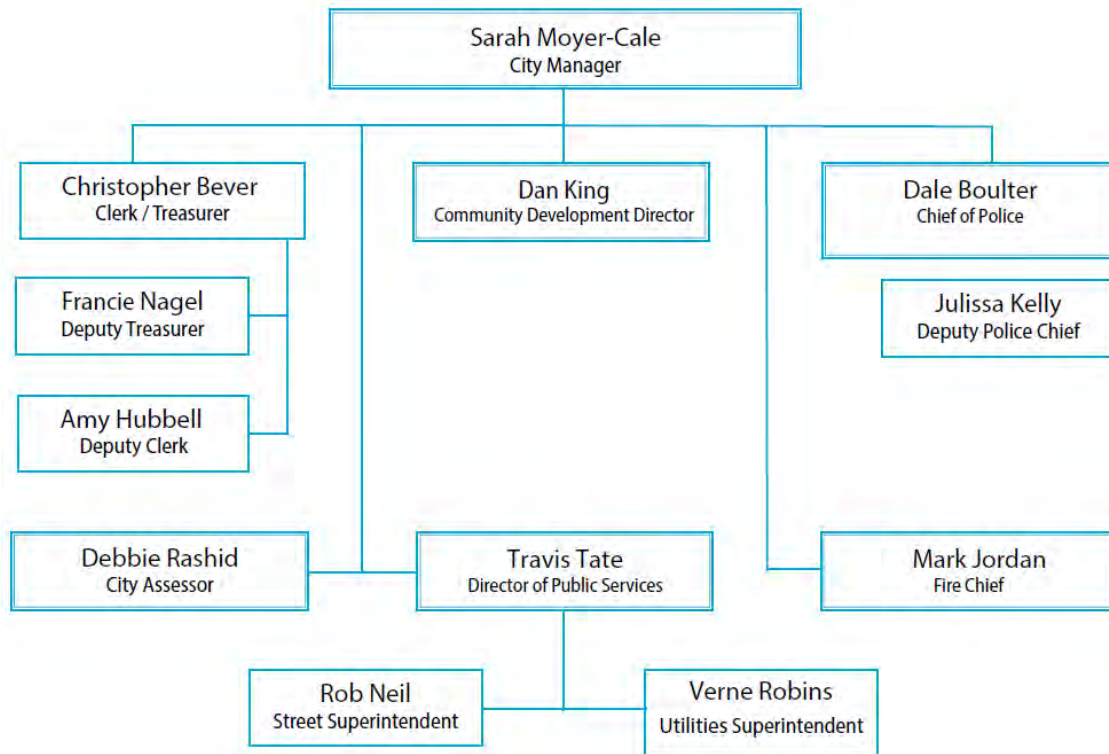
Sarah Moyer-Cale
City Manager

Christopher Bever
Clerk / Treasurer

Dan King
Community Development Director

Dale Boulter
Chief of Police

Francie Nagel
Deputy Treasurer

Julissa Kelly
Deputy Police Chief

Amy Hubbell
Deputy Clerk

Debbie Rashid
City Assessor

Travis Tate
Director of Public Services

Mark Jordan
Fire Chief

Rob Neil
Street Superintendent

Verne Robins
Utilities Superintendent